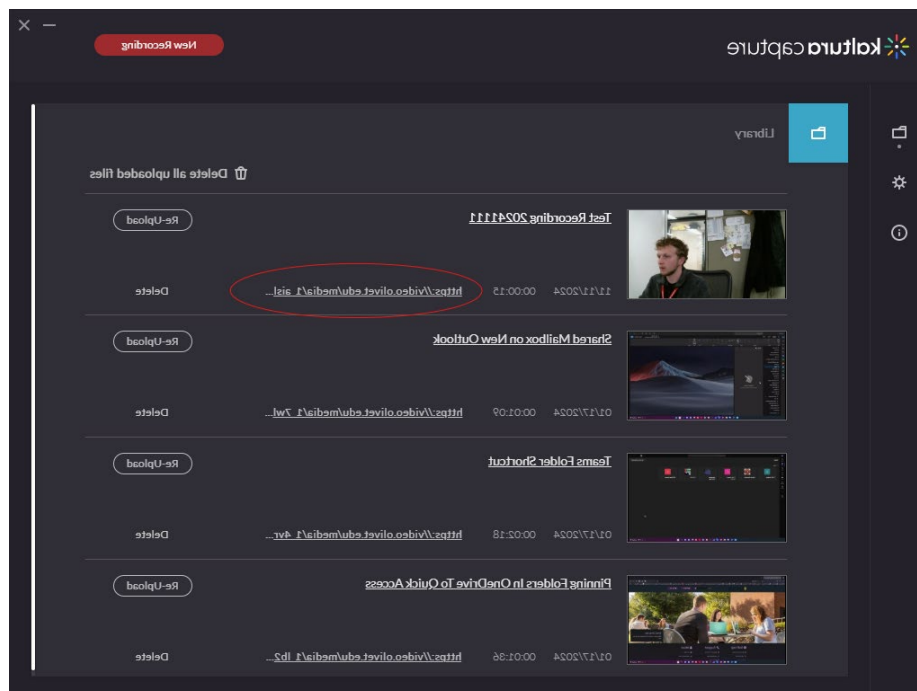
kaltura capture

New Recording

Library

Delete all uploaded files

Test Recording 20241111
11/11/2024 00:00:15 https://video.olivet.edu/media/1_aisl...
Re-Upload
Delete

Shared Mailbox on New Outlook
01/17/2024 00:01:09 https://video.olivet.edu/media/1_7wl...
Re-Upload
Delete

Teams Folder Shortcut
01/17/2024 00:02:18 https://video.olivet.edu/media/1_4vr...
Re-Upload
Delete

Pinning Folders in OneDrive To Quick Access
01/17/2024 00:01:36 https://video.olivet.edu/media/1_lb2...
Re-Upload
Delete